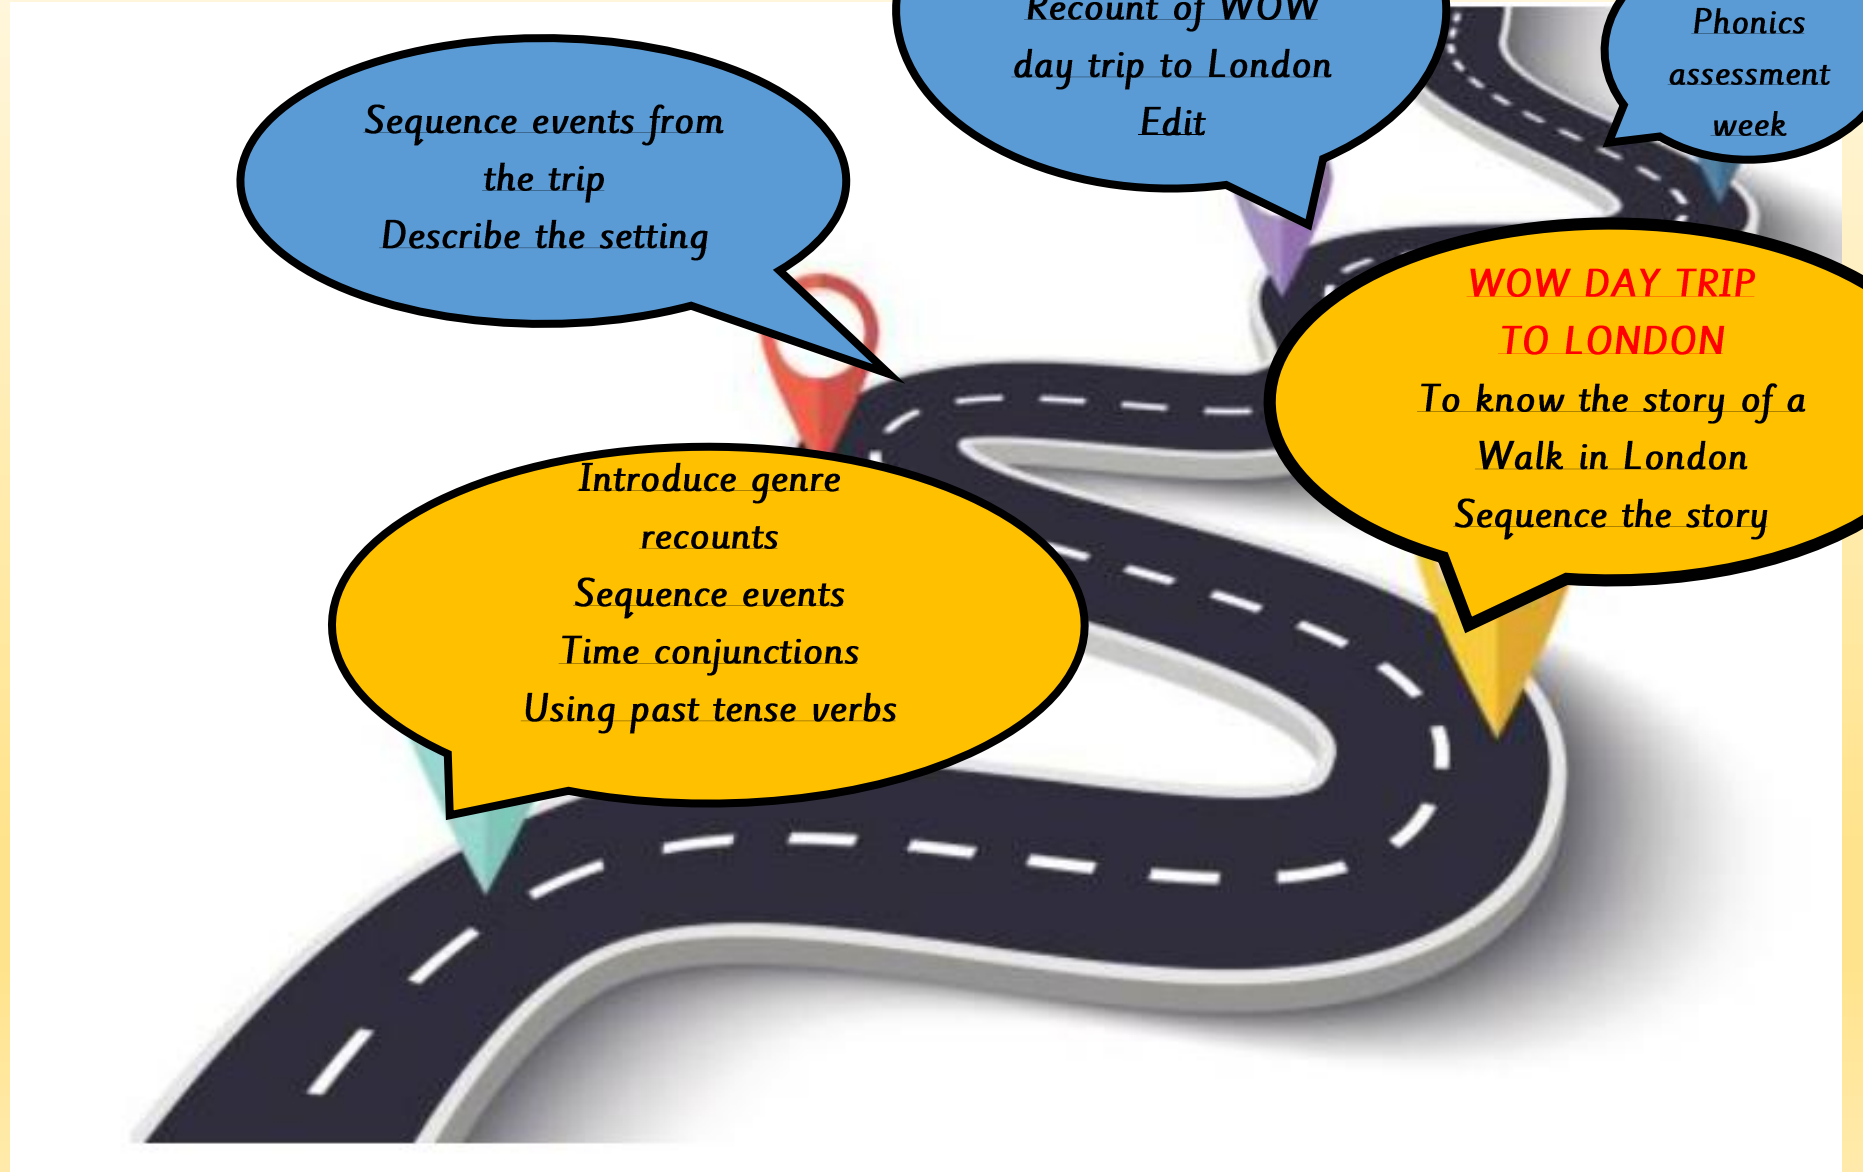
Recount of WOW day trip to London
Edit

Phonics assessment week

Sequence events from the trip
Describe the setting

WOW DAY TRIP TO LONDON
To know the story of a Walk in London
Sequence the story

Introduce genre recounts
Sequence events
Time conjunctions
Using past tense verbs